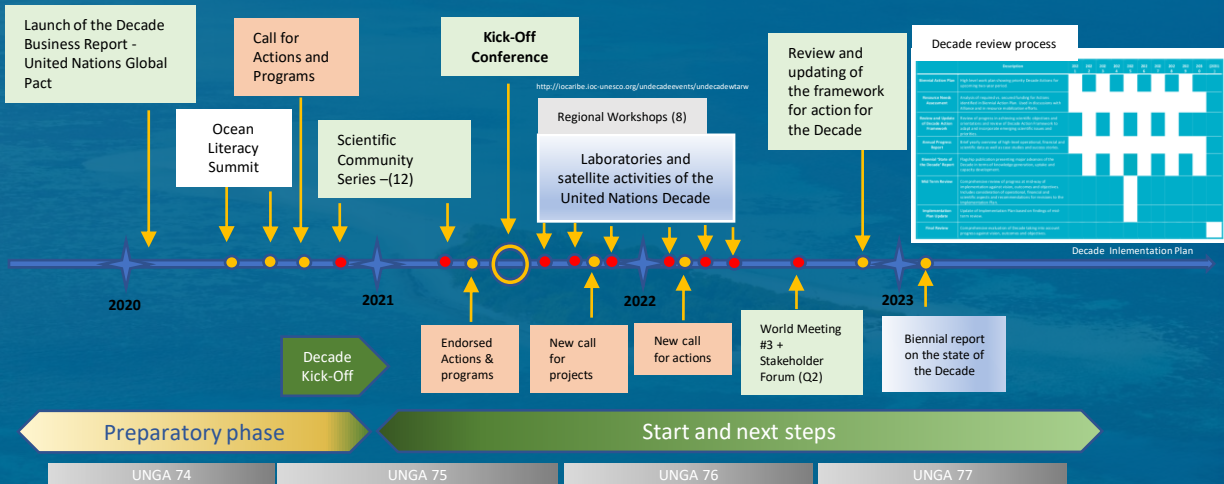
Launch of the Decade Business Report - United Nations Global Pact

Call for Actions and Programs

Kick-Off Conference

http://iocaribe.ioc-unesco.org/undecadeevents/undecadewtarw

Review and updating of the framework for action for the Decade

Decade review process

Ocean Literacy Summit

Scientific Community Series –(12)

Regional Workshops (8)

Laboratories and satellite activities of the United Nations Decade

Decade Inlementation Plan

2020

2021

2022

2023

Endorsed Actions & programs

New call for projects

New call for actions

World Meeting #3 + Stakeholder Forum (Q2)

Biennial report on the state of the Decade

Decade Kick-Off

Preparatory phase

Start and next steps

UNGA 74

UNGA 75

UNGA 76

UNGA 77